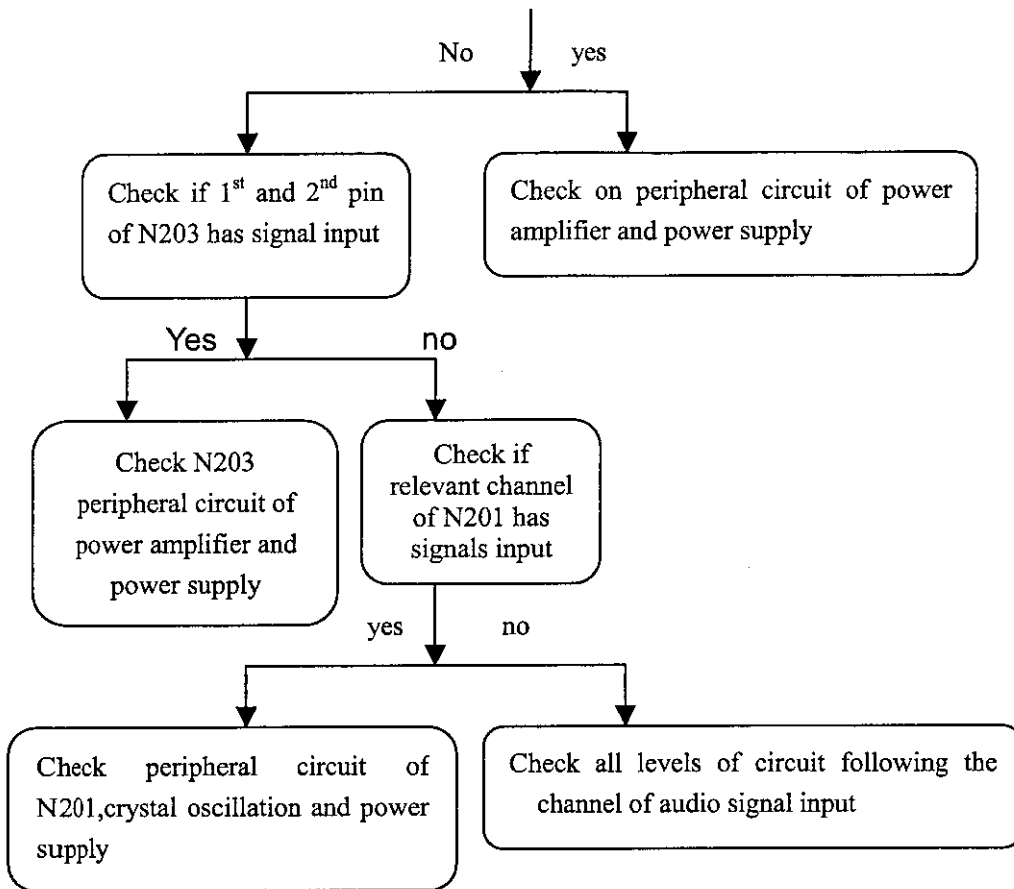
No yes

Check if $1^{st}$ and $2^{nd}$ pin of N203 has signal input

Check on peripheral circuit of power amplifier and power supply

Yes no

Check N203 peripheral circuit of power amplifier and power supply

Check if relevant channel of N201 has signals input

yes no

Check peripheral circuit of N201,crystal oscillation and power supply

Check all levels of circuit following the channel of audio signal input